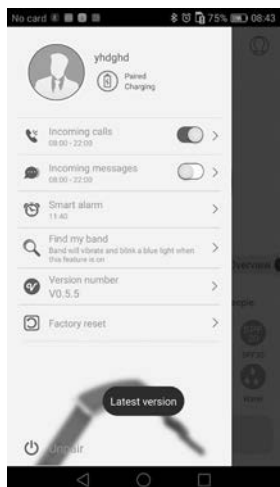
No card 75% 08:43

yhdghd

Paired
Charging

Incoming calls
08:00 - 22:00

Incoming messages
08:00 - 22:00

Smart alarm
11:40

Find my band
Band will vibrate and blink a blue light when this feature is on

Version number
V0.5.5

Factory reset

Latest version

Unpair